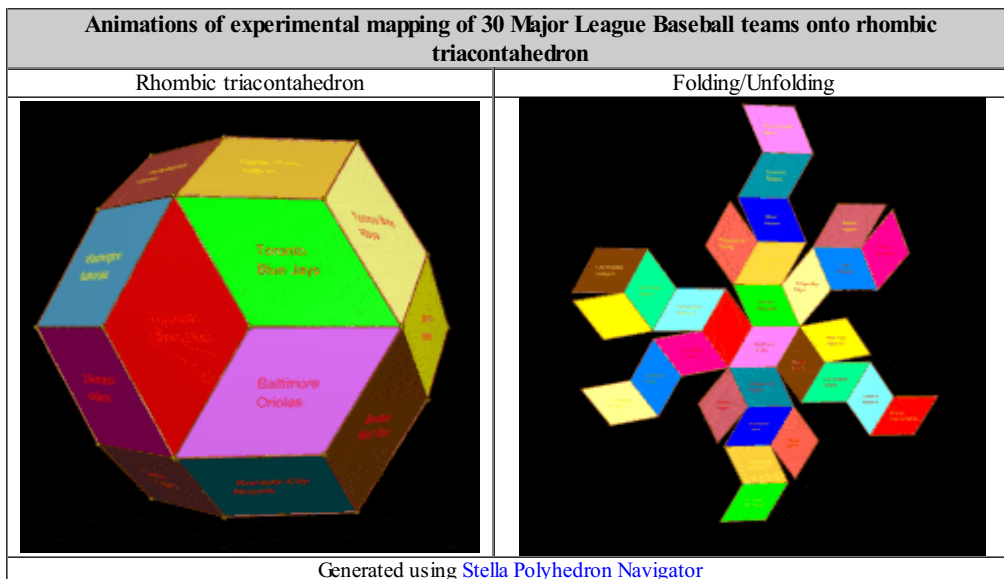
| Animations of experimental mapping of 30 Major League Baseball teams onto rhombic triacontahedron | |
|---|---|
| Rhombic triacontahedron | Folding/Unfolding |
| Washington Nationals, Toronto Blue Jays, Tampa Bay Rays, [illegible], Boston Red Sox, Baltimore Orioles, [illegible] | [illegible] |
| Generated using Stella Polyhedron Navigator | |